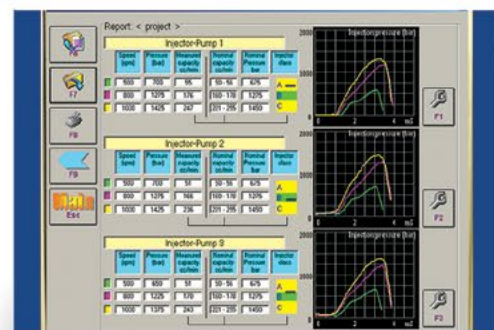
Report: < project >

F6

F7

F8

F9

Esc

Injector-Pump 1

| Speed [rpm] | Pressure [bar] | Measured capacity cc/min | Nominal capacity cc/min | Nominal Pressure bar | Injector class |
|---|---|---|---|---|---|
| 500 | 700 | 55 | 50 - 56 | 675 | A |
| 800 | 1275 | 176 | 160 - 178 | 1275 | B |
| 1000 | 1425 | 247 | 221 - 255 | 1450 | C |

Injector-Pump 2

| Speed [rpm] | Pressure [bar] | Measured capacity cc/min | Nominal capacity cc/min | Nominal Pressure bar | Injector class |
|---|---|---|---|---|---|
| 500 | 700 | 51 | 50 - 56 | 675 | A |
| 800 | 1275 | 166 | 160 - 178 | 1275 | B |
| 1000 | 1425 | 236 | 221 - 255 | 1450 | C |

Injector-Pump 3

| Speed [rpm] | Pressure [bar] | Measured capacity cc/min | Nominal capacity cc/min | Nominal Pressure bar | Injector class |
|---|---|---|---|---|---|
| 500 | 650 | 51 | 50 - 56 | 675 | A |
| 800 | 1225 | 170 | 160 - 178 | 1275 | B |
| 1000 | 1375 | 243 | 221 - 255 | 1450 | C |

Injection pressure [bar]
2000
1000
0
2
4
ms

Injection pressure [bar]
2000
1000
0
2
4
ms

Injection pressure [bar]
2000
1000
0
2
4
ms

F1

F2

F3